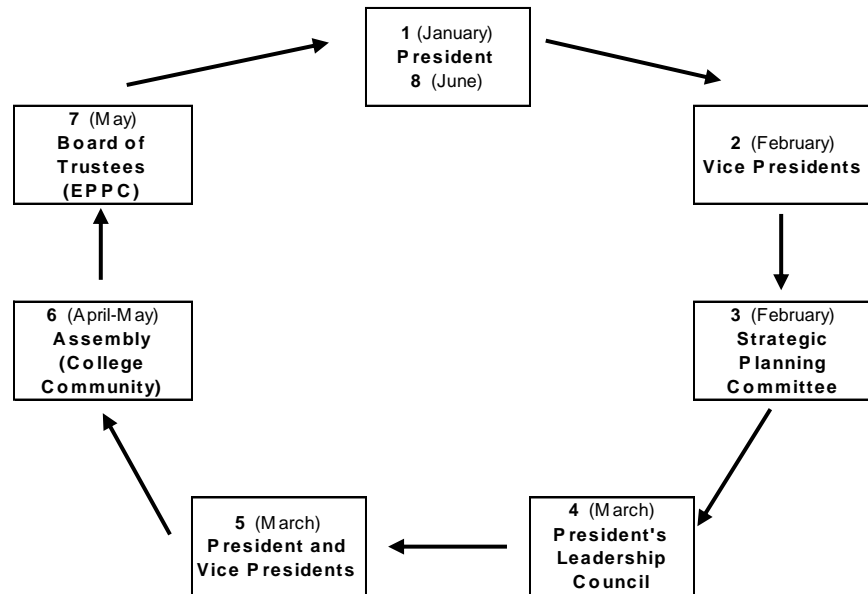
1 (January)
President
8 (June)

2 (February)
Vice Presidents

3 (February)
Strategic Planning Committee

4 (March)
President's Leadership Council

5 (March)
President and Vice Presidents

6 (April-May)
Assembly (College Community)

7 (May)
Board of Trustees (EPPC)